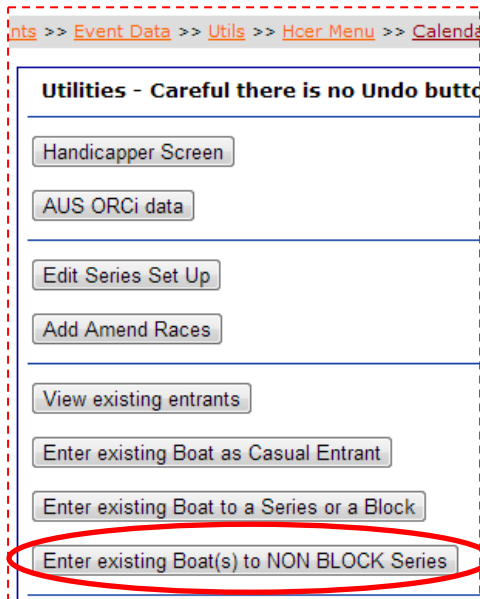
nts >> Event Data >> Utils >> Hcer Menu >> Calenda

Utilities - Careful there is no Undo butto

Handicapper Screen

AUS ORCi data

Edit Series Set Up

Add Amend Races

View existing entrants

Enter existing Boat as Casual Entrant

Enter existing Boat to a Series or a Block

Enter existing Boat(s) to NON BLOCK Series